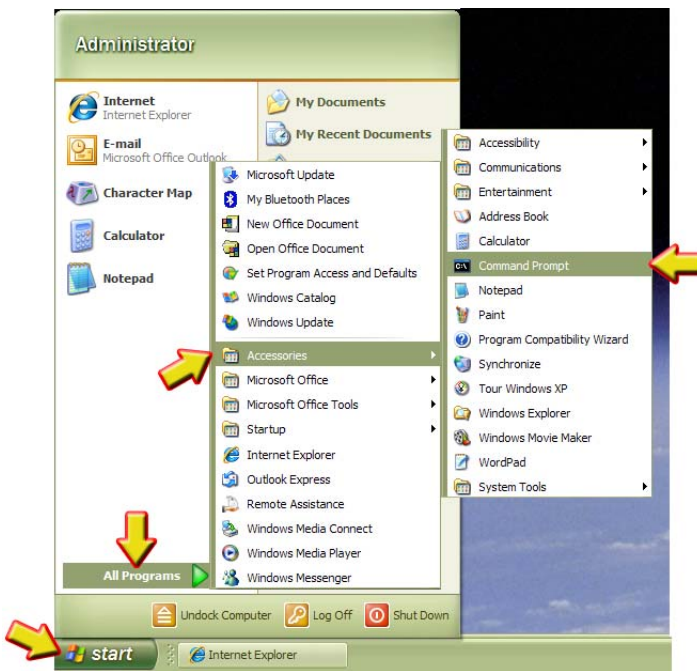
Administrator

Internet
Internet Explorer

E-mail
Microsoft Office Outlook

Character Map

Calculator

Notepad

My Documents

My Recent Documents

Microsoft Update
My Bluetooth Places
New Office Document
Open Office Document
Set Program Access and Defaults
Windows Catalog
Windows Update
Accessories
Microsoft Office
Microsoft Office Tools
Startup
Internet Explorer
Outlook Express
Remote Assistance
Windows Media Connect
Windows Media Player
Windows Messenger

Accessibility
Communications
Entertainment
Address Book
Calculator
Command Prompt
Notepad
Paint
Program Compatibility Wizard
Synchronize
Tour Windows XP
Windows Explorer
Windows Movie Maker
WordPad
System Tools

All Programs

Undock Computer
Log Off
Shut Down

start
Internet Explorer